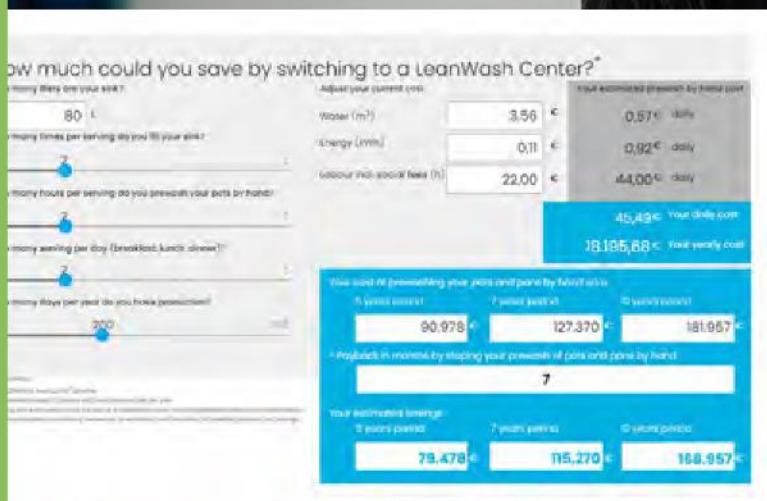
ow much could you save by switching to a LeanWash Center?*

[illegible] many liters are your sink?
80 L
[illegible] many times per serving do you fill your sink?
2
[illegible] many hours per serving do you prewash your pots by hand?
2
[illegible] many serving per day (breakfast, lunch, dinner)?
2
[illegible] many days per year do you have production?
300

Adjust your current cost
Water (m³) 3,56 €
Energy (kWh) 0,11 €
Labour incl. social fees (h) 22,00 €

Your estimated prewash by hand cost
0,57€ daily
0,92€ daily
44,00€ daily
45,49€ Your daily cost
18.195,68€ Your yearly cost

Your cost of prewashing your pots and pans by hand are
5 years period: 90.978 €
7 years period: 127.370 €
10 years period: 181.957 €

* Payback in months by stoping your prewash of pots and pans by hand
7

Your estimated savings
5 years period: 79.478 €
7 years period: 115.270 €
10 years period: 168.957 €

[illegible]